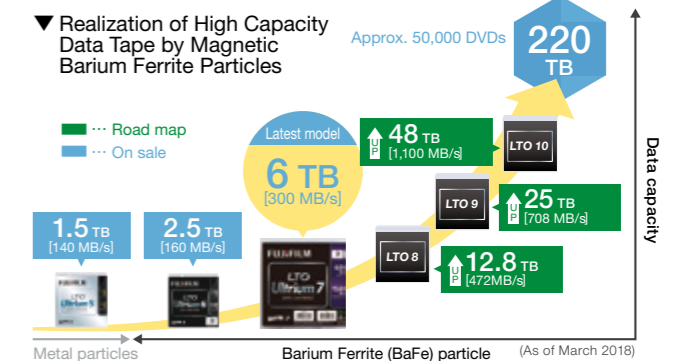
▼ Realization of High Capacity Data Tape by Magnetic Barium Ferrite Particles

Approx. 50,000 DVDs

220 TB

··· Road map
··· On sale

Latest model

6 TB
[300 MB/s]

UP 48 TB
[1,100 MB/s]

LTO 10

LTO 9

UP 25 TB
[708 MB/s]

1.5 TB
[140 MB/s]

2.5 TB
[160 MB/s]

LTO 8

UP 12.8 TB
[472MB/s]

FUJIFILM
LTO Ultrium 5

FUJIFILM
LTO Ultrium 6

FUJIFILM
LTO Ultrium 7

Data capacity

Metal particles

Barium Ferrite (BaFe) particle

(As of March 2018)